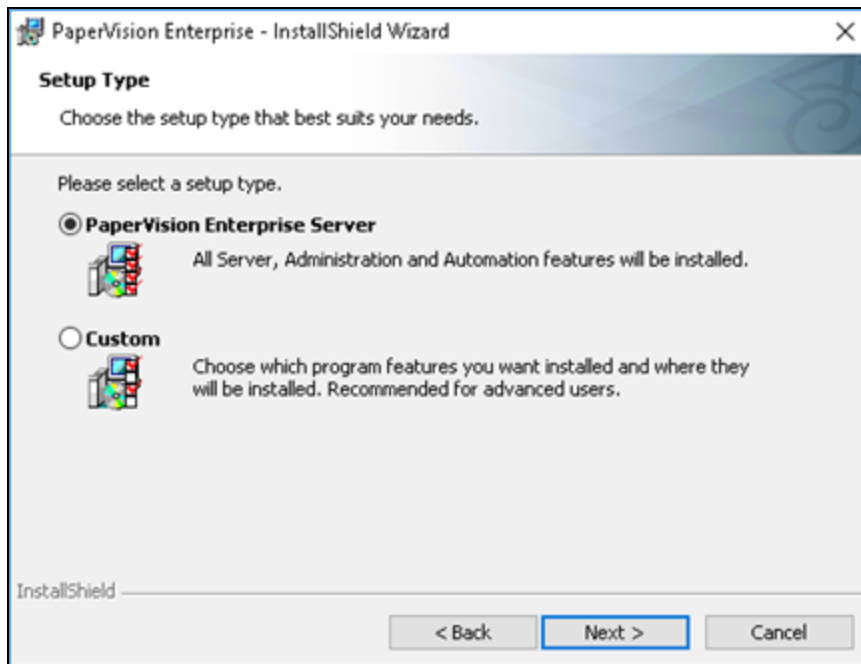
PaperVision Enterprise - InstallShield Wizard

×

Setup Type

Choose the setup type that best suits your needs.

Please select a setup type.

PaperVision Enterprise Server

All Server, Administration and Automation features will be installed.

Custom

Choose which program features you want installed and where they will be installed. Recommended for advanced users.

InstallShield

< Back

Next >

Cancel